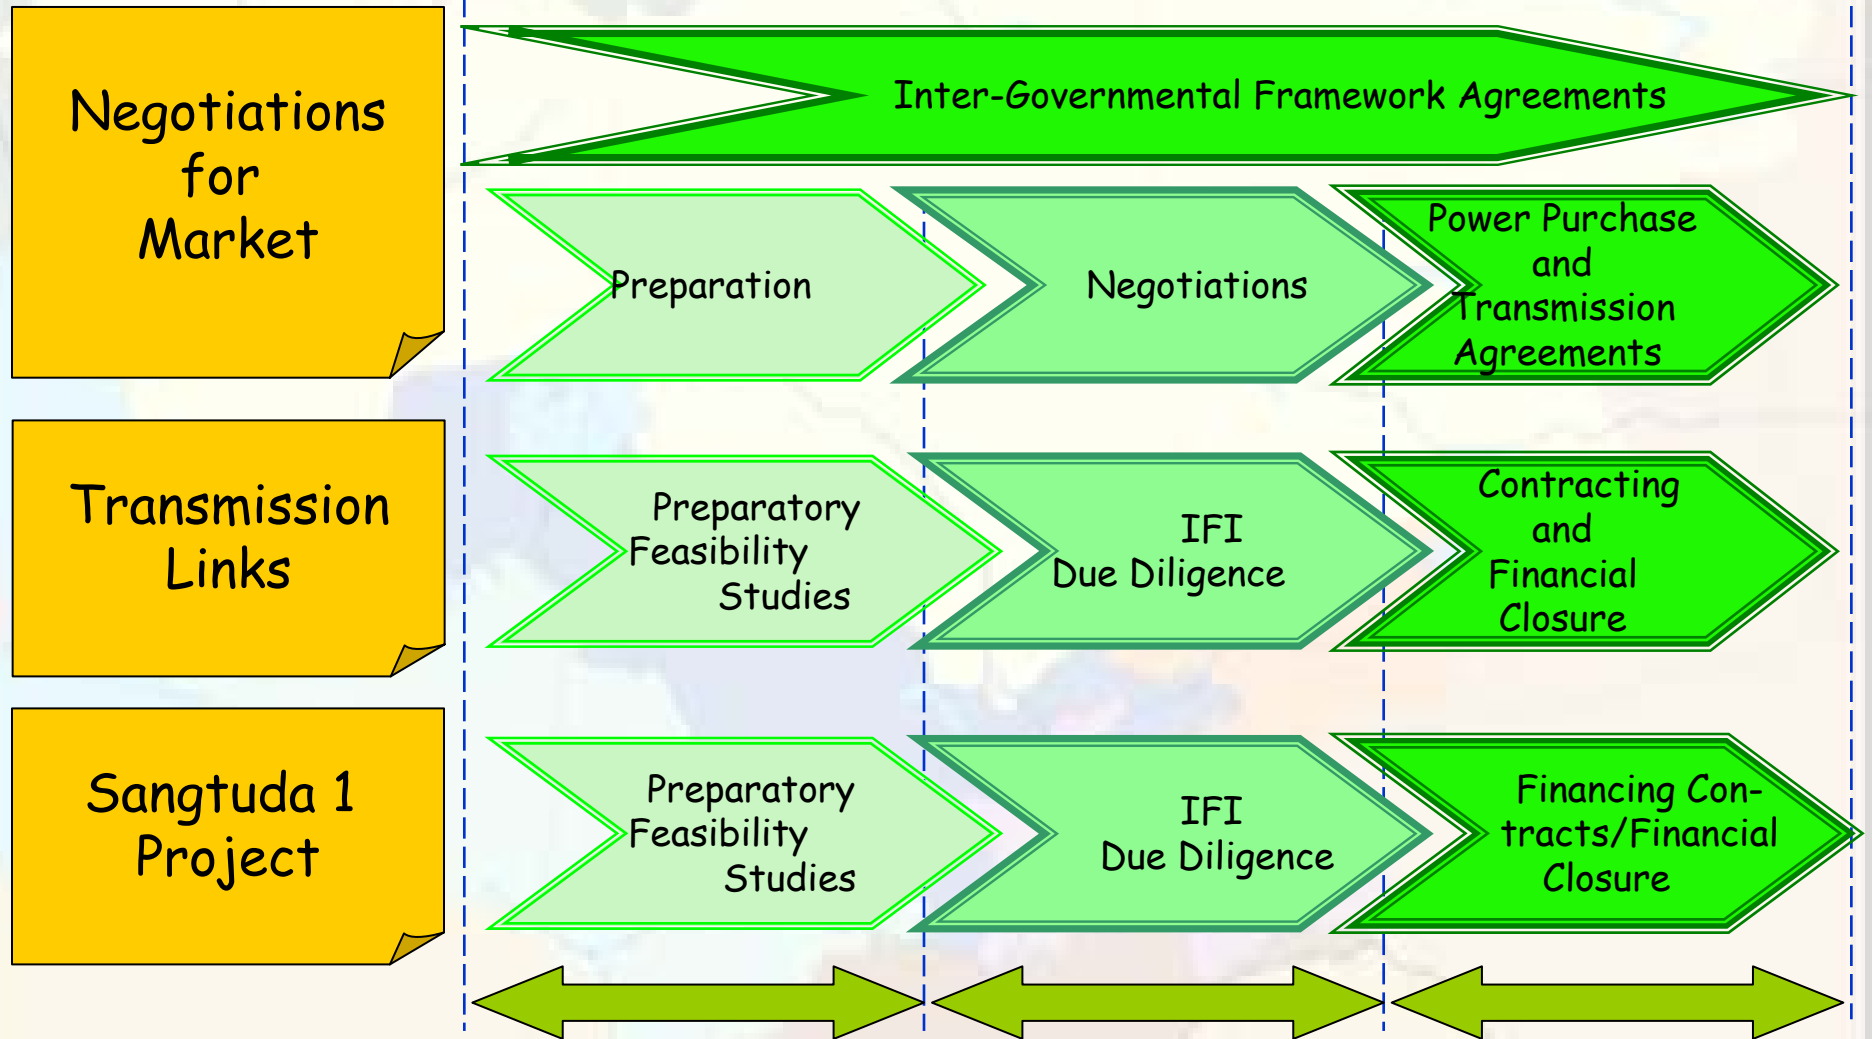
Negotiations for Market

Inter-Governmental Framework Agreements

Preparation

Negotiations

Power Purchase and Transmission Agreements

Transmission Links

Preparatory Feasibility Studies

IFI Due Diligence

Contracting and Financial Closure

Sangtuda 1 Project

Preparatory Feasibility Studies

IFI Due Diligence

Financing Contracts/Financial Closure